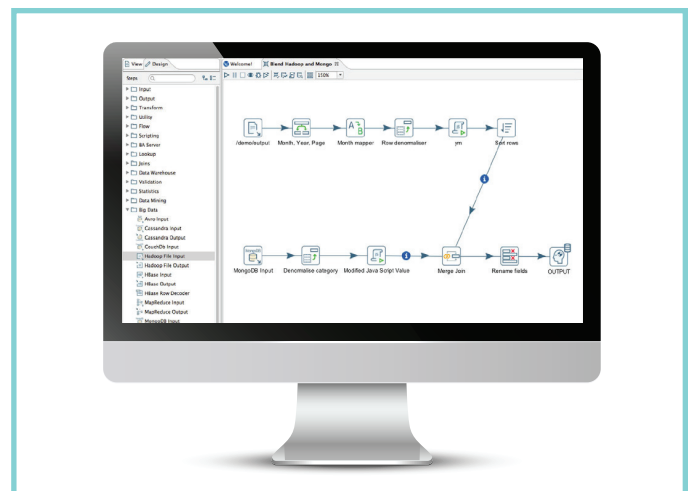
View Design

Steps

Input
Output
Transform
Utility
Flow
Scripting
BA Server
Lookup
Joins
Data Warehouse
Validation
Statistics
Data Mining
Big Data
Avro Input
Cassandra Input
Cassandra Output
CouchDb Input
Hadoop File Input
Hadoop File Output
HBase Input
HBase Output
HBase Row Decoder
MapReduce Input
MapReduce Output
MongoDB Input

Welcome! Blend Hadoop and Mongo

150%

/demo/output
Month, Year, Page
Month mapper
Row denormaliser
ym
Sort rows
MongoDB Input
Denormalise category
Modified Java Script Value
Merge Join
Rename fields
OUTPUT